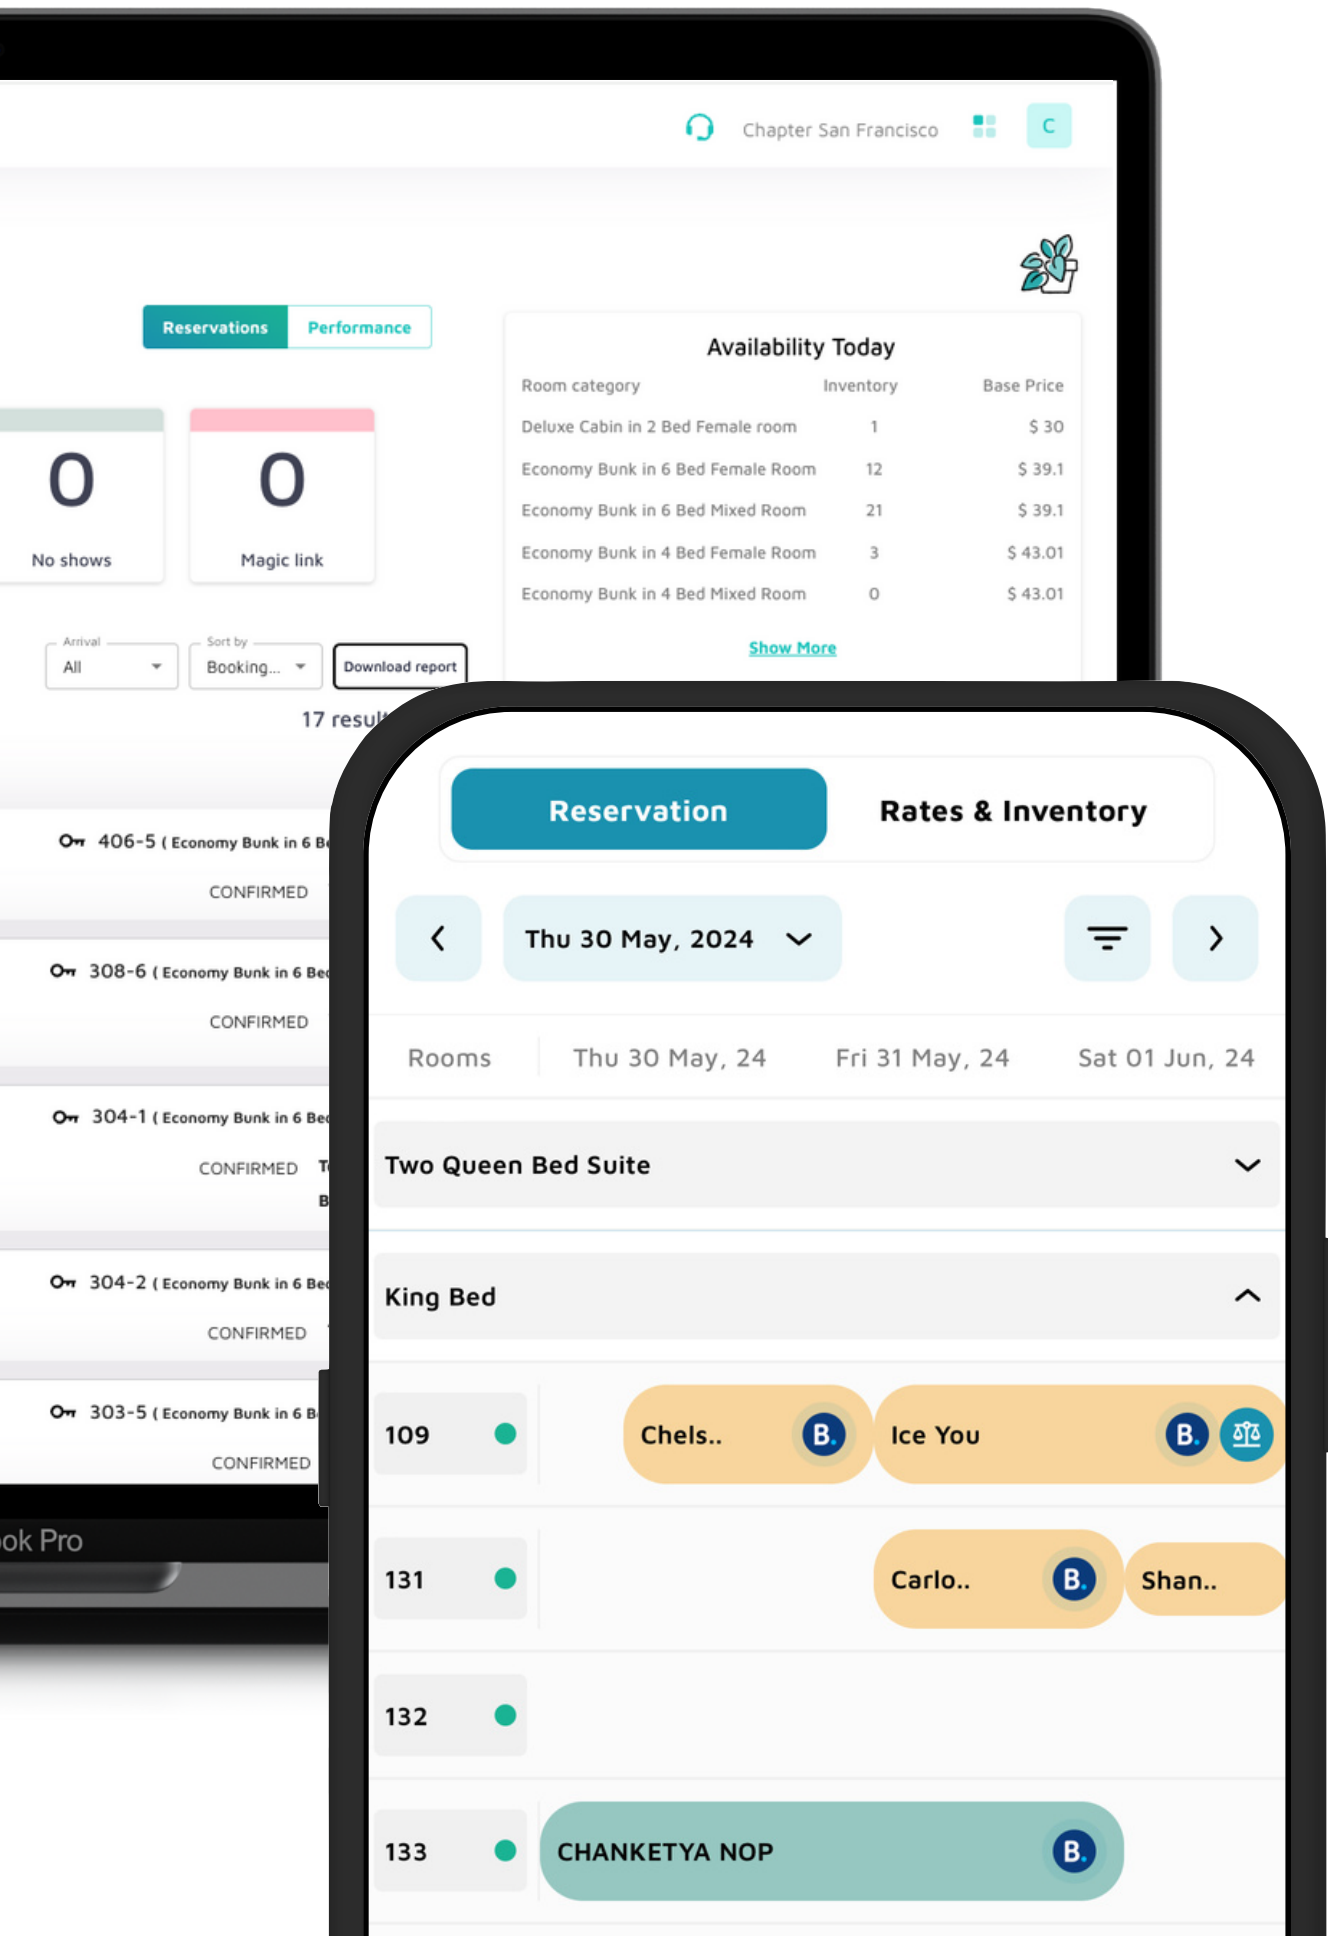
Chapter San Francisco C

Reservations Performance

0
No shows

0
Magic link

Availability Today

| Room category | Inventory | Base Price |
|---|---|---|
| Deluxe Cabin in 2 Bed Female room | 1 | $ 30 |
| Economy Bunk in 6 Bed Female Room | 12 | $ 39.1 |
| Economy Bunk in 6 Bed Mixed Room | 21 | $ 39.1 |
| Economy Bunk in 4 Bed Female Room | 3 | $ 43.01 |
| Economy Bunk in 4 Bed Mixed Room | 0 | $ 43.01 |

Show More

Arrival All
Sort by Booking...
Download report

17 resul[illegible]

406-5 ( Economy Bunk in 6 Be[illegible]
CONFIRMED

308-6 ( Economy Bunk in 6 Bed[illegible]
CONFIRMED

304-1 ( Economy Bunk in 6 Bed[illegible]
CONFIRMED T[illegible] B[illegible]

304-2 ( Economy Bunk in 6 Bed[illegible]
CONFIRMED

303-5 ( Economy Bunk in 6 B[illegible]
CONFIRMED

ook Pro

Reservation
Rates & Inventory

Thu 30 May, 2024

Rooms
Thu 30 May, 24
Fri 31 May, 24
Sat 01 Jun, 24

Two Queen Bed Suite

King Bed

109 Chels.. B. Ice You B.

131 Carlo.. B. Shan..

132

133 CHANKETYA NOP B.